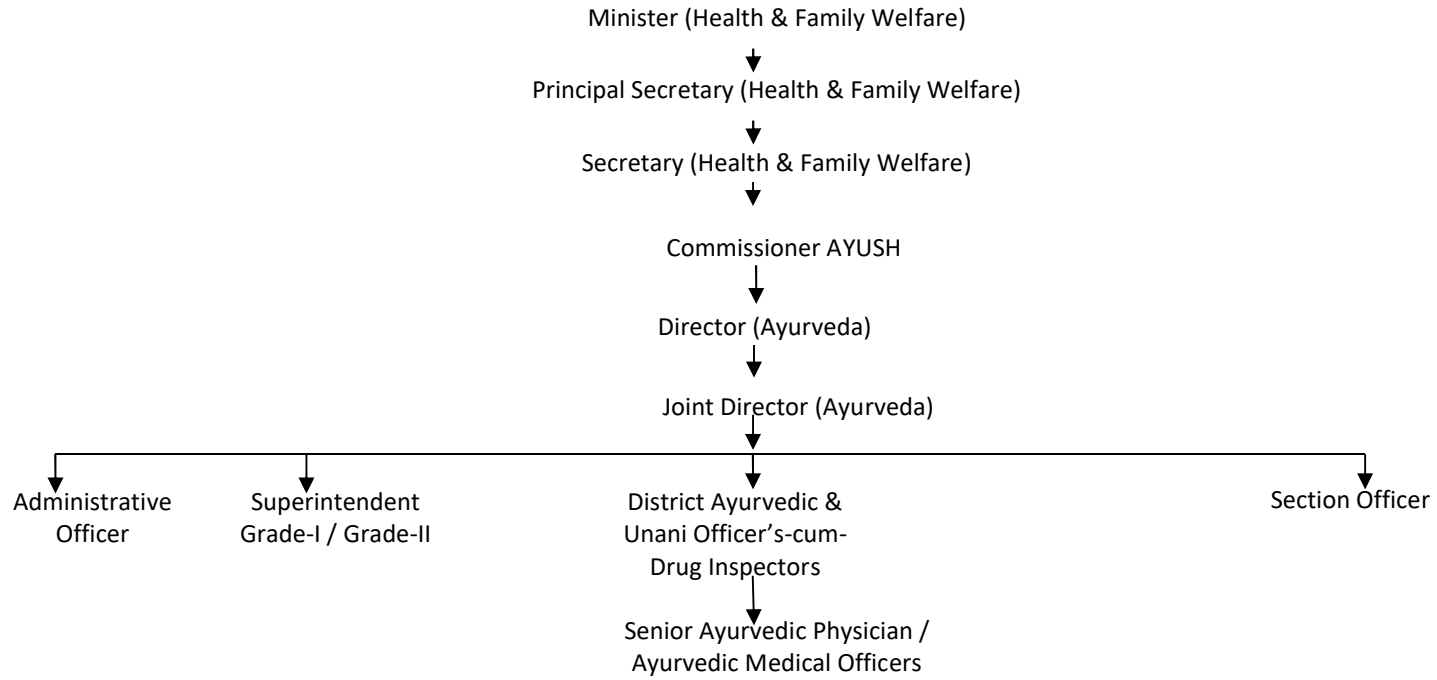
Minister (Health & Family Welfare)

Principal Secretary (Health & Family Welfare)

Secretary (Health & Family Welfare)

Commissioner AYUSH

Director (Ayurveda)

Joint Director (Ayurveda)

Administrative Officer

Superintendent Grade-I / Grade-II

District Ayurvedic & Unani Officer's-cum-Drug Inspectors

Section Officer

Senior Ayurvedic Physician / Ayurvedic Medical Officers